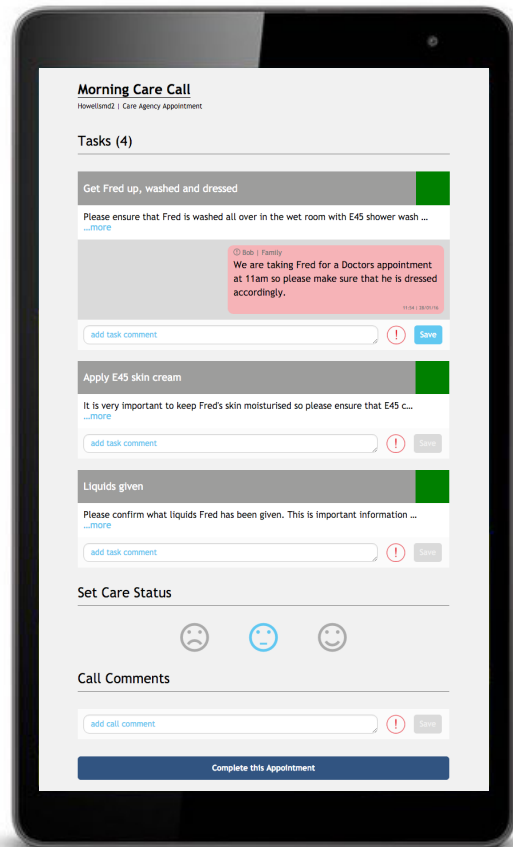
Morning Care Call
Howellsmd2 | Care Agency Appointment

Tasks (4)

Get Fred up, washed and dressed

Please ensure that Fred is washed all over in the wet room with E45 shower wash ...
...more

Bob | Family
We are taking Fred for a Doctors appointment at 11am so please make sure that he is dressed accordingly.
11:24 | 28/07/16

add task comment
!
Save

Apply E45 skin cream

It is very important to keep Fred's skin moisturised so please ensure that E45 c...
...more

add task comment
!
Save

Liquids given

Please confirm what liquids Fred has been given. This is important information ...
...more

add task comment
!
Save

Set Care Status

Call Comments

add call comment
!
Save

Complete this Appointment